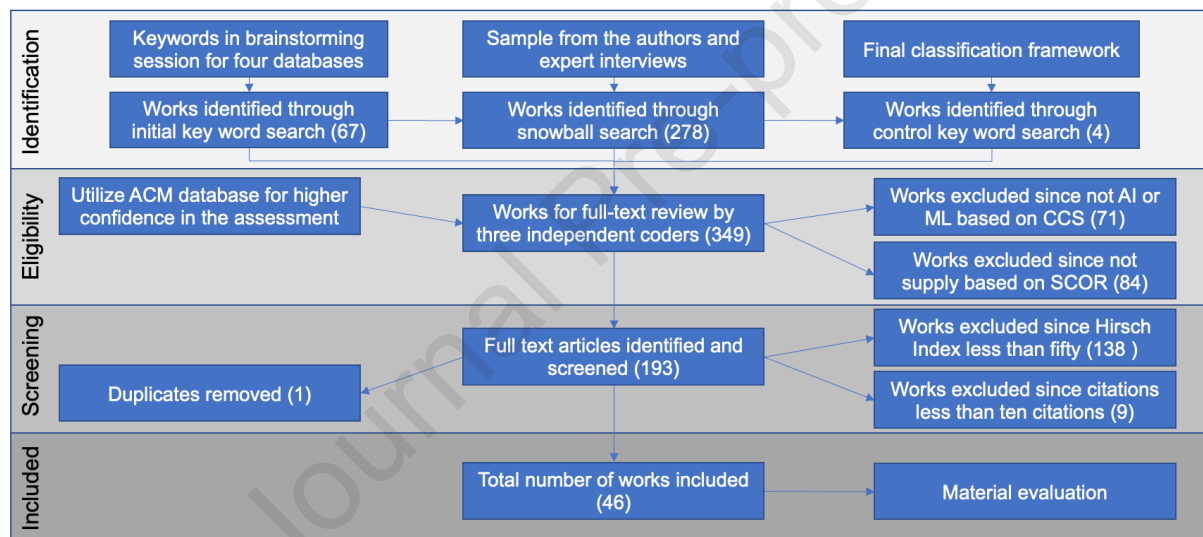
Identification

Keywords in brainstorming session for four databases

Sample from the authors and expert interviews

Final classification framework

Works identified through initial key word search (67)

Works identified through snowball search (278)

Works identified through control key word search (4)

Eligibility

Utilize ACM database for higher confidence in the assessment

Works for full-text review by three independent coders (349)

Works excluded since not AI or ML based on CCS (71)

Works excluded since not supply based on SCOR (84)

Screening

Full text articles identified and screened (193)

Works excluded since Hirsch Index less than fifty (138 )

Duplicates removed (1)

Works excluded since citations less than ten citations (9)

Included

Total number of works included (46)

Material evaluation

Journal Pre-pro